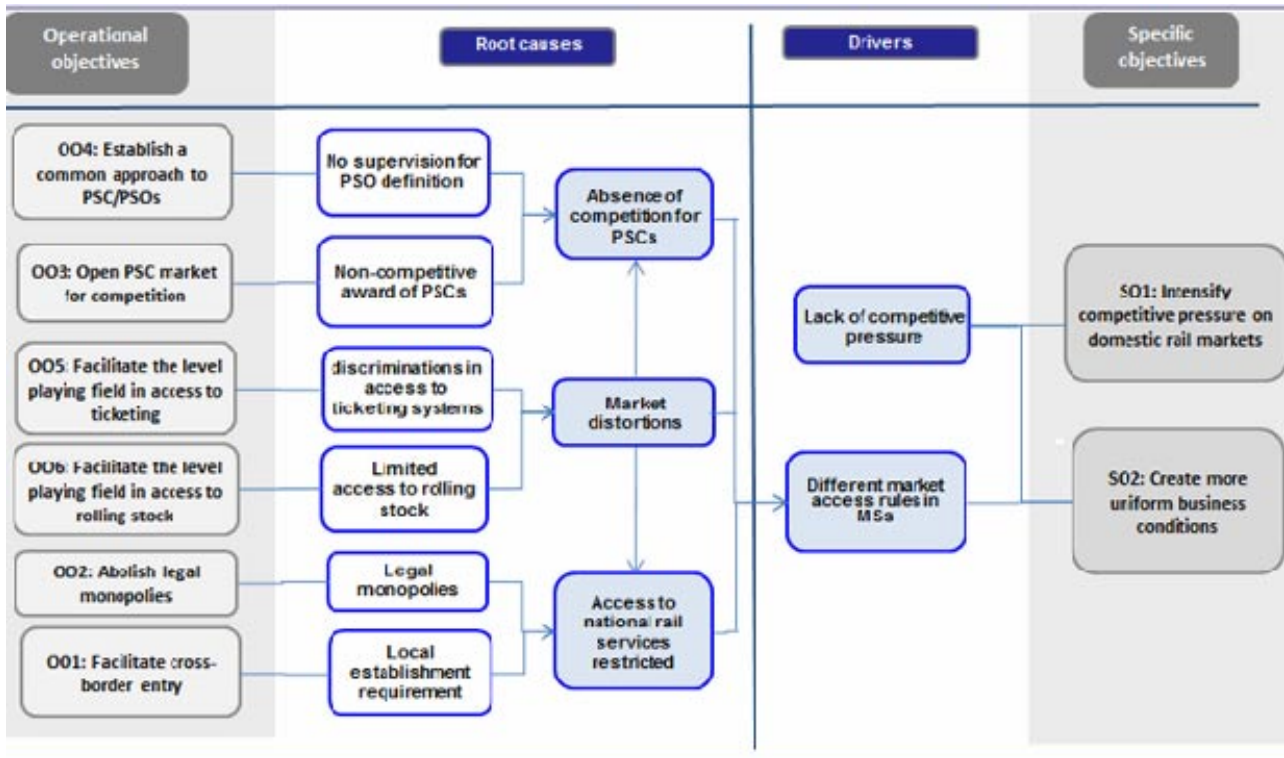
Operational objectives

Root causes

Drivers

Specific objectives

OO4: Establish a common approach to PSC/PSOs

No supervision for PSO definition

Absence of competition for PSCs

OO3: Open PSC market for competition

Non-competitive award of PSCs

Lack of competitive pressure

SO1: Intensify competitive pressure on domestic rail markets

OO5: Facilitate the level playing field in access to ticketing

discriminations in access to ticketing systems

Market distortions

OO6: Facilitate the level playing field in access to rolling stock

Limited access to rolling stock

Different market access rules in MSs

SO2: Create more uniform business conditions

OO2: Abolish legal monopolies

Legal monopolies

Access to national rail services restricted

OO1: Facilitate cross-border entry

Local establishment requirement